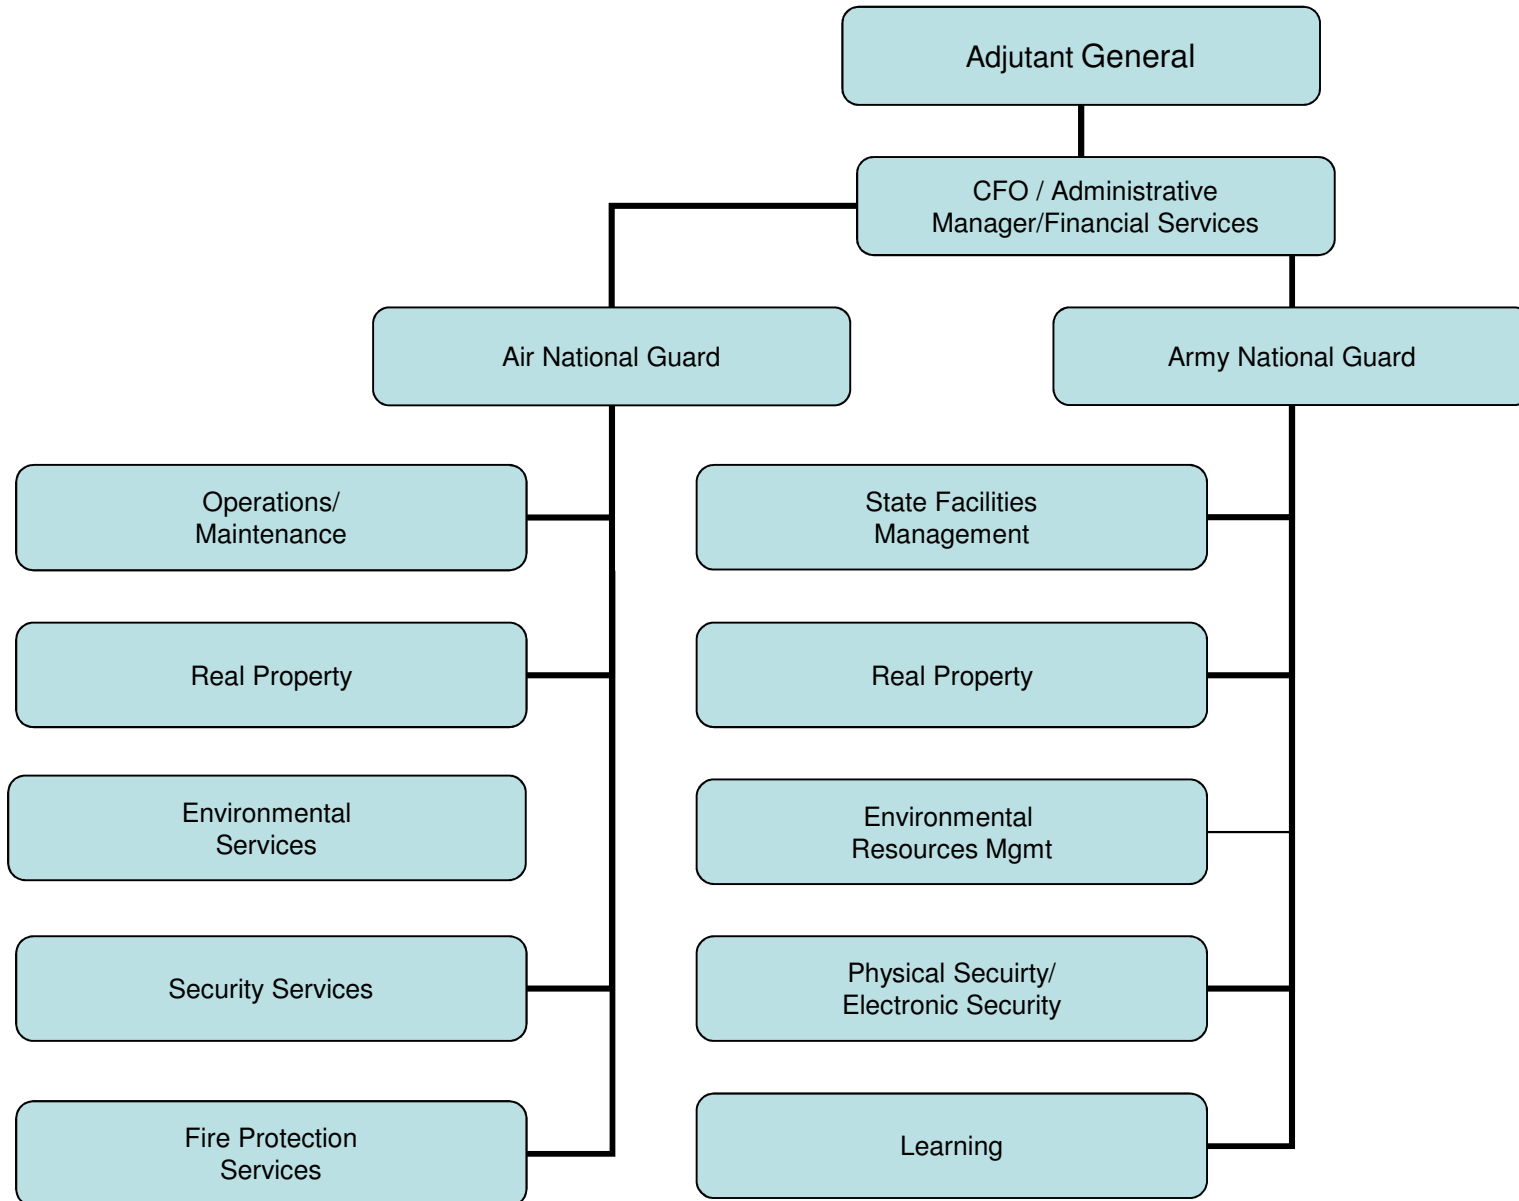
Adjutant General

CFO / Administrative Manager/Financial Services

Air National Guard

Army National Guard

Operations/ Maintenance

Real Property

Environmental Services

Security Services

Fire Protection Services

State Facilities Management

Real Property

Environmental Resources Mgmt

Physical Secuirty/ Electronic Security

Learning